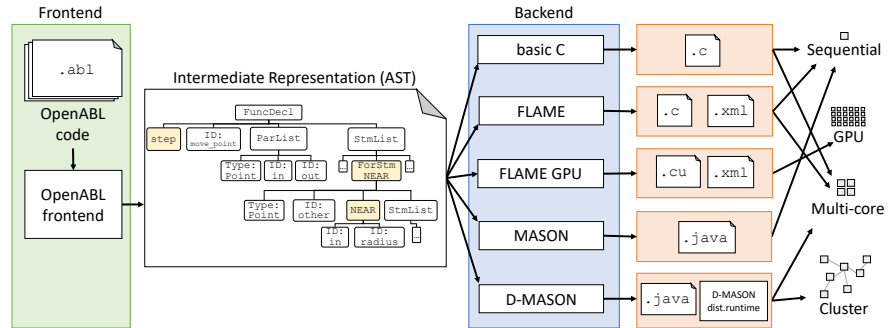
Frontend

.abl

OpenABL code

OpenABL frontend

Intermediate Representation (AST)

FuncDecl

step

ID: move_point

ParList

StmList

Type: Point

ID: in

ID: out

...

ForStm NEAR

...

Type: Point

ID: other

NEAR

StmList

ID: in

ID: radius

...

Backend

basic C

FLAME

FLAME GPU

MASON

D-MASON

.c

.c

.xml

.cu

.xml

.java

.java

D-MASON dist.runtime

Sequential

GPU

Multi-core

Cluster